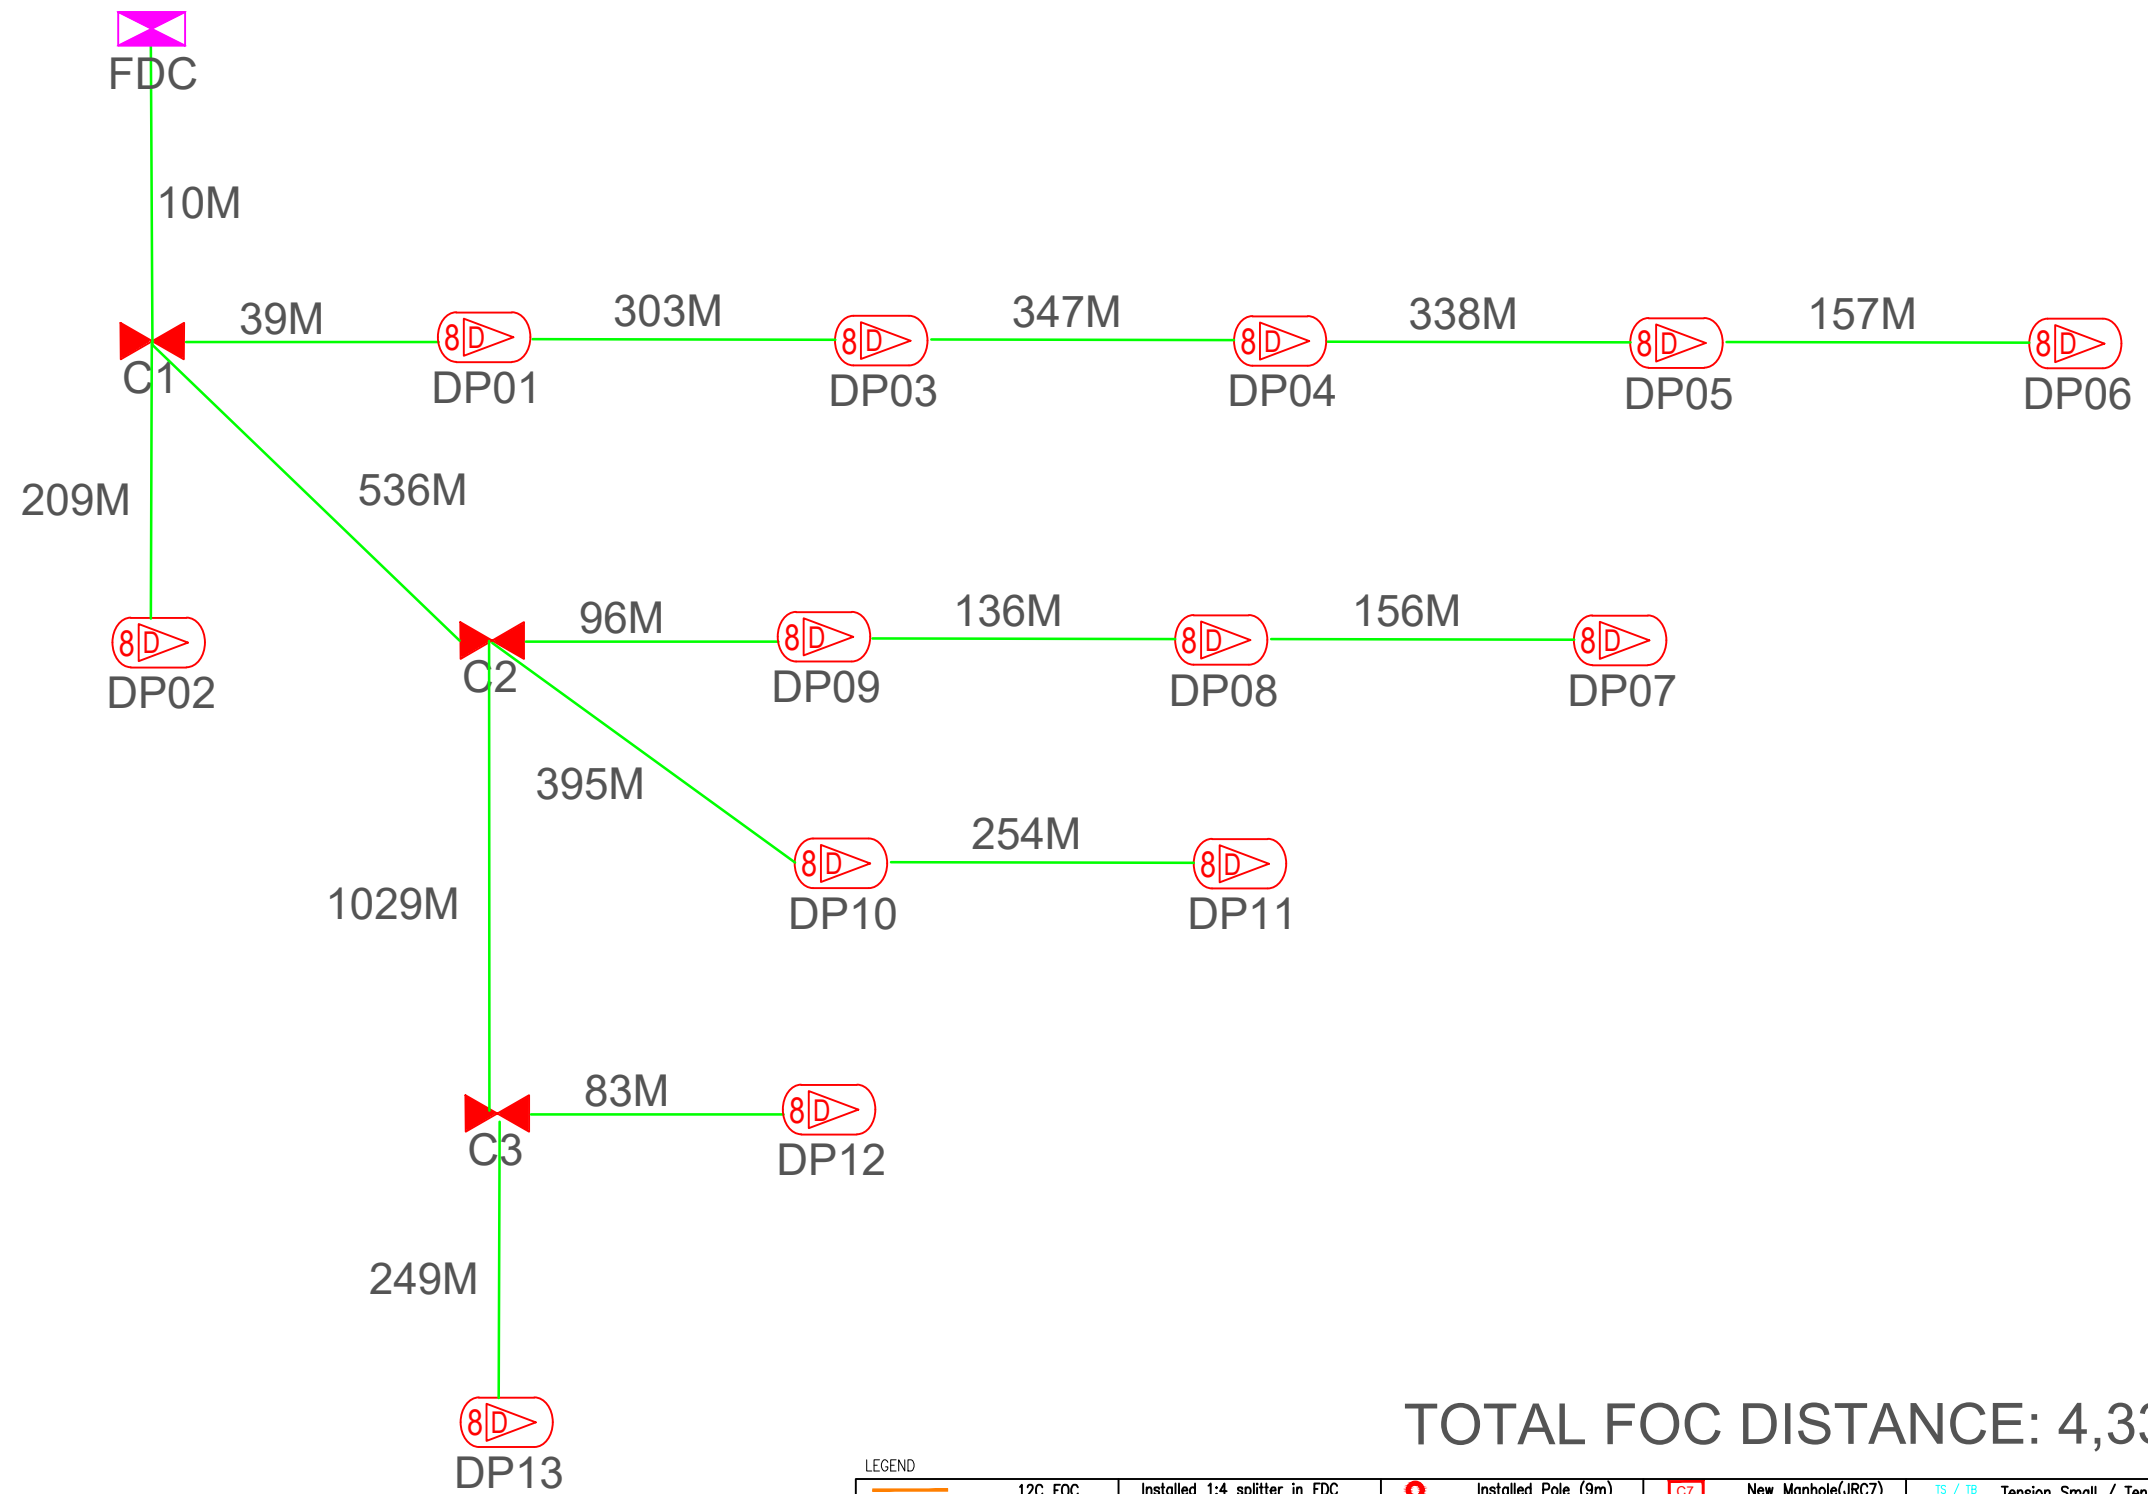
FDC

10M

39M
303M
347M
338M
157M

C1
DP01
DP03
DP04
DP05
DP06

209M
536M

96M
136M
156M

DP02
C2
DP09
DP08
DP07

395M
254M

1029M
DP10
DP11

83M
C3
DP12

249M

DP13

TOTAL FOC DISTANCE: 4,3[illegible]

LEGEND

| 12C FOC | Installed 1:4 splitter in FDC | Installed Pole (9m) | C7 New Manhole(JRC7) | TS / TB Tension Small / Ten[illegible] |